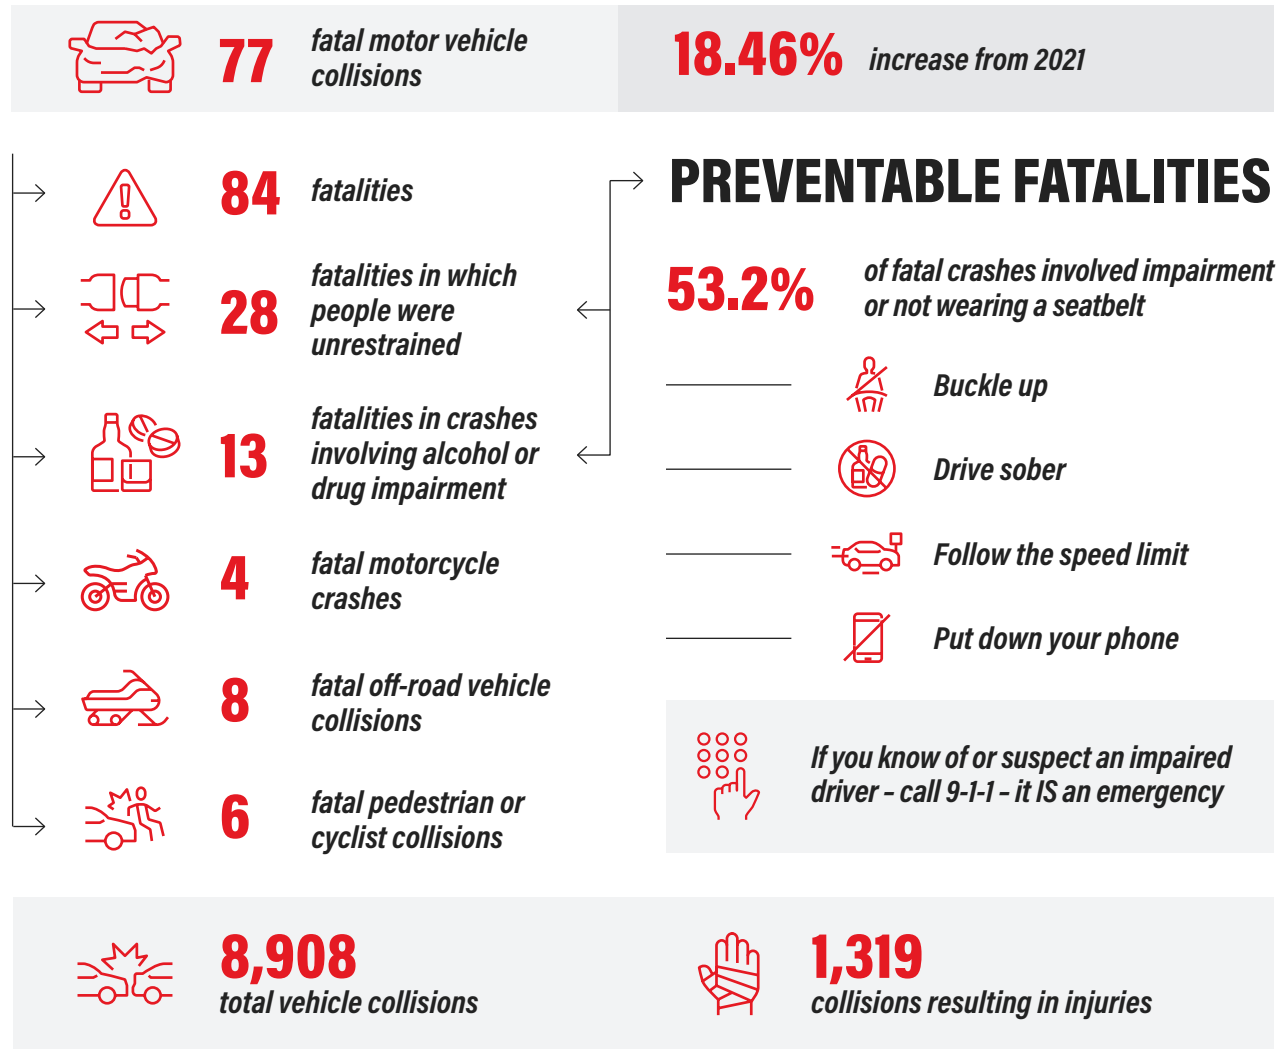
77 fatal motor vehicle collisions

18.46% increase from 2021

84 fatalities

28 fatalities in which people were unrestrained

13 fatalities in crashes involving alcohol or drug impairment

4 fatal motorcycle crashes

8 fatal off-road vehicle collisions

6 fatal pedestrian or cyclist collisions

PREVENTABLE FATALITIES

53.2% of fatal crashes involved impairment or not wearing a seatbelt

Buckle up

Drive sober

Follow the speed limit

Put down your phone

If you know of or suspect an impaired driver - call 9-1-1 - it IS an emergency

8,908 total vehicle collisions

1,319 collisions resulting in injuries